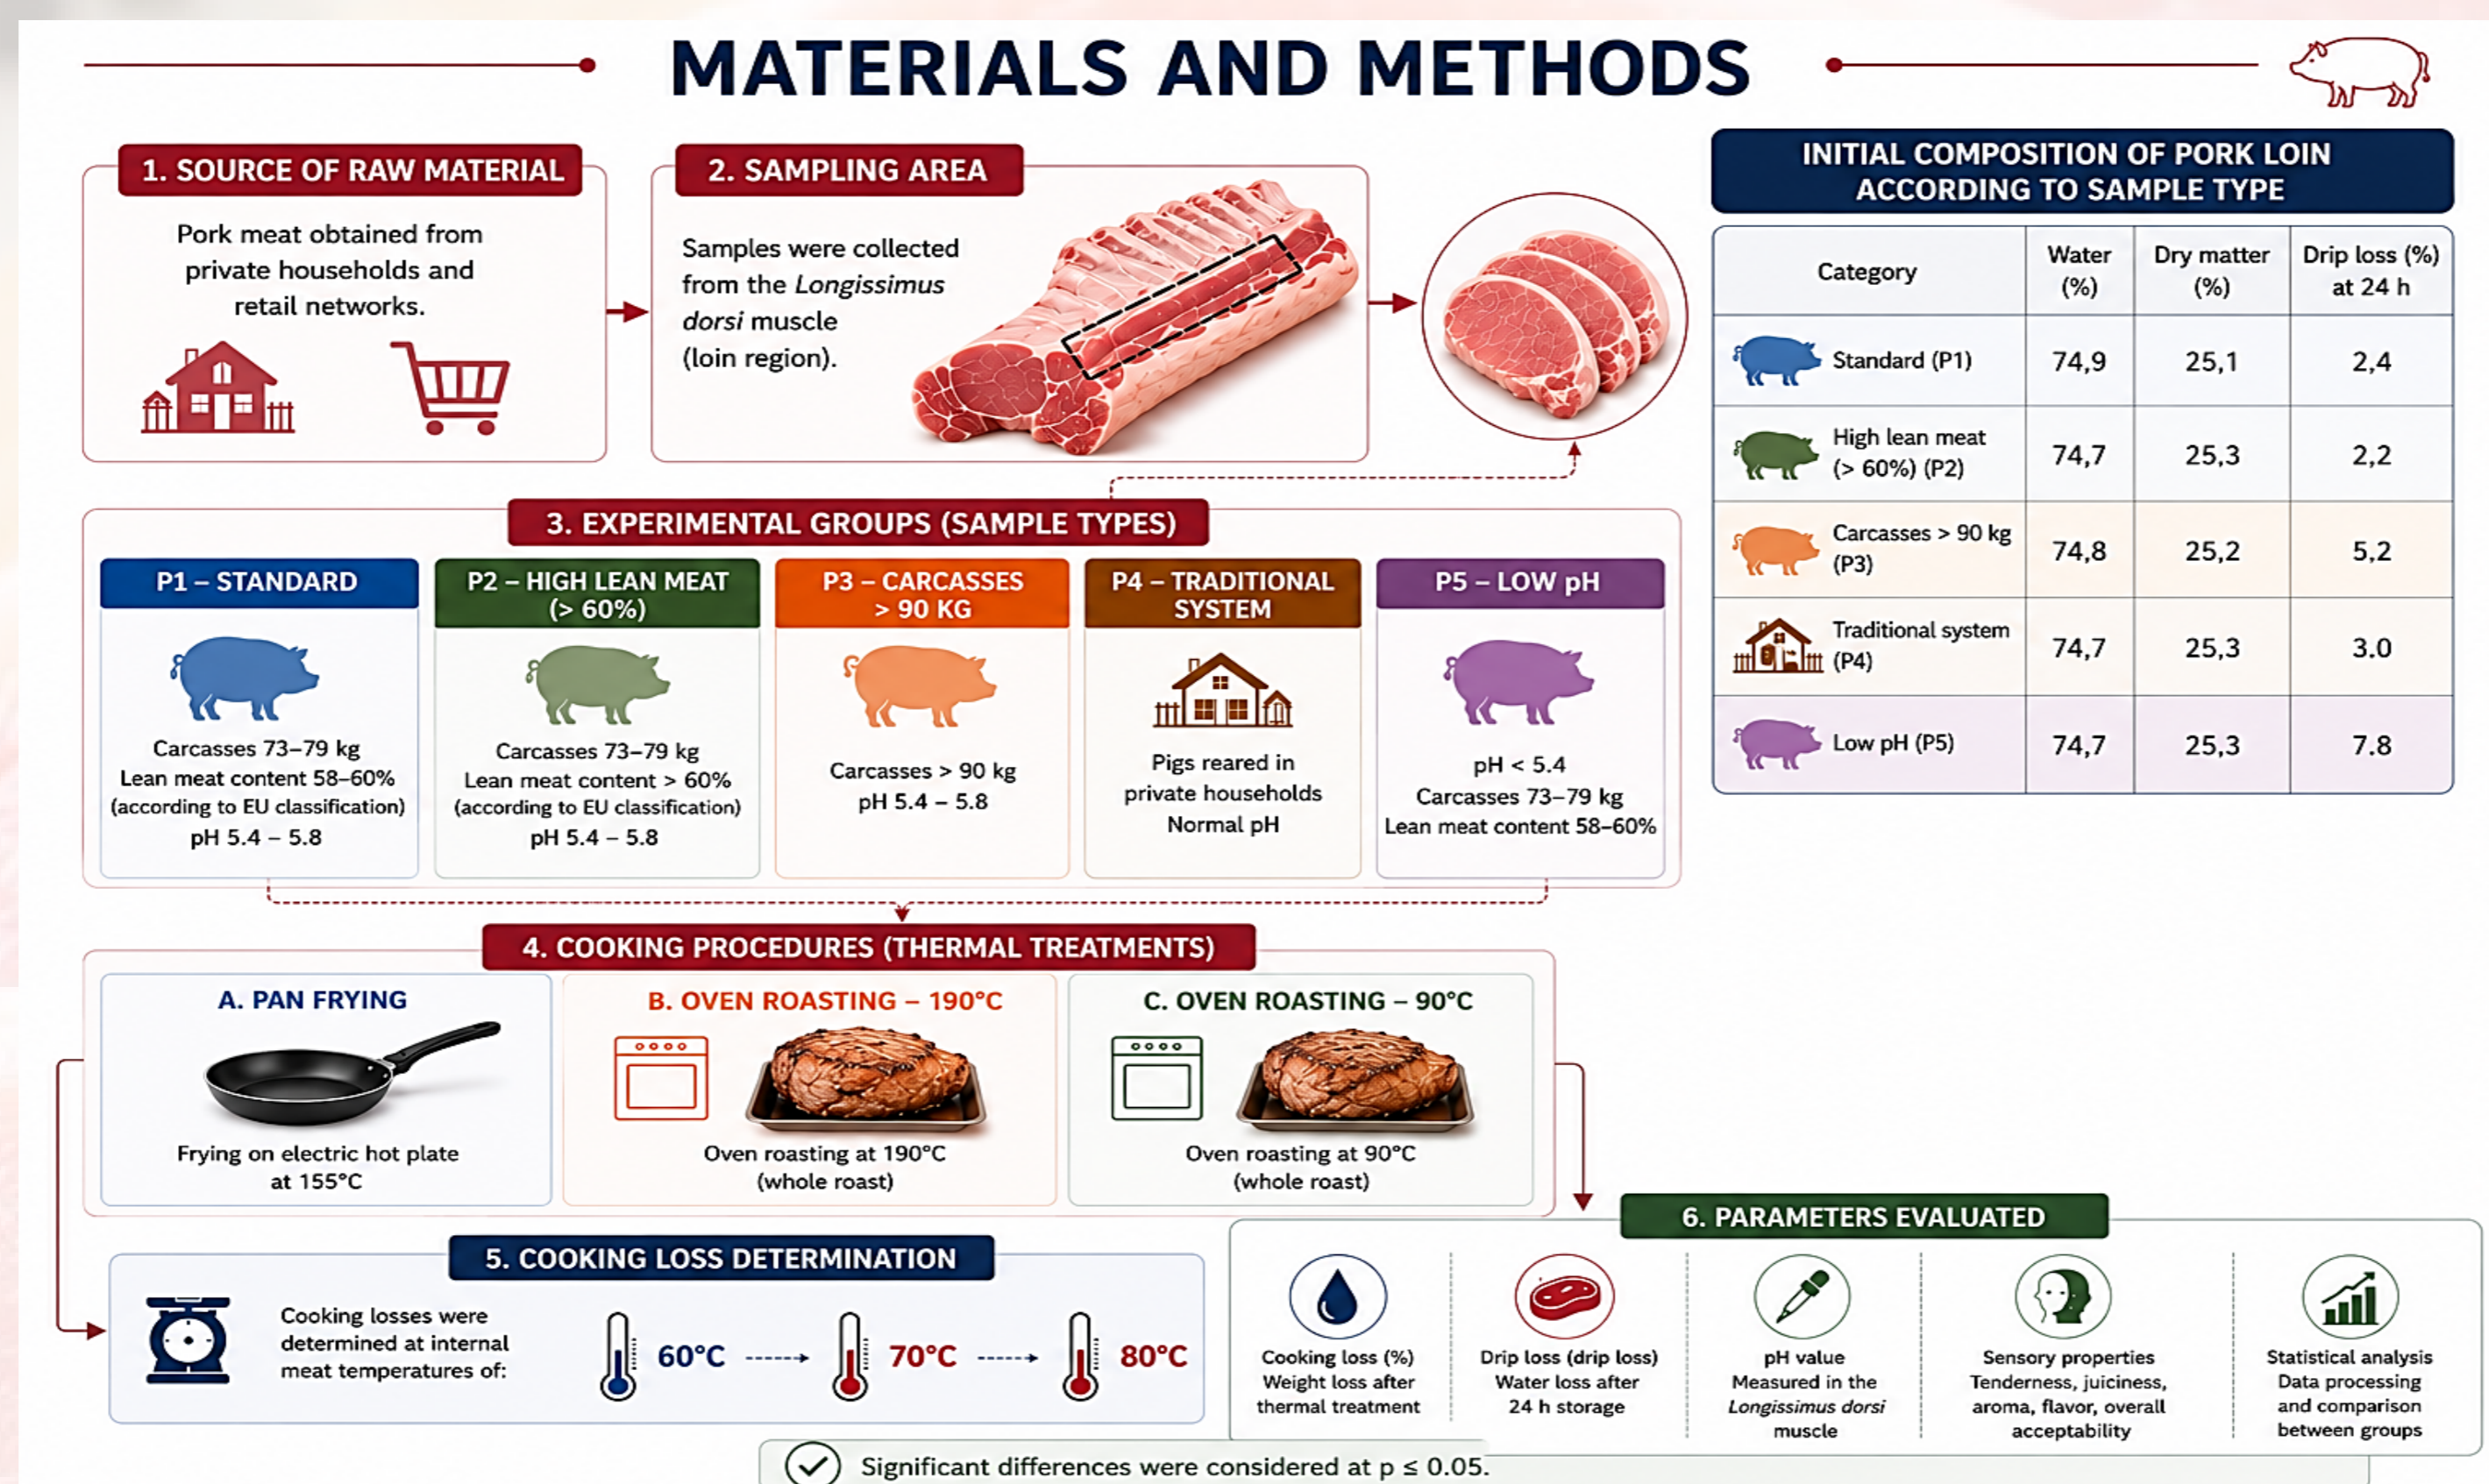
MATERIALS AND METHODS

1. SOURCE OF RAW MATERIAL

Pork meat obtained from private households and retail networks.

2. SAMPLING AREA

Samples were collected from the *Longissimus dorsi* muscle (loin region).

INITIAL COMPOSITION OF PORK LOIN ACCORDING TO SAMPLE TYPE

| Category | Water (%) | Dry matter (%) | Drip loss (%) at 24 h |
|---|---|---|---|
| Standard (P1) | 74,9 | 25,1 | 2,4 |
| High lean meat (> 60%) (P2) | 74,7 | 25,3 | 2,2 |
| Carcasses > 90 kg (P3) | 74,8 | 25,2 | 5,2 |
| Traditional system (P4) | 74,7 | 25,3 | 3.0 |
| Low pH (P5) | 74,7 | 25,3 | 7.8 |

3. EXPERIMENTAL GROUPS (SAMPLE TYPES)

P1 – STANDARD
Carcasses 73–79 kg
Lean meat content 58–60%
(according to EU classification)
pH 5.4 – 5.8

P2 – HIGH LEAN MEAT (> 60%)
Carcasses 73–79 kg
Lean meat content > 60%
(according to EU classification)
pH 5.4 – 5.8

P3 – CARCASSES > 90 KG
Carcasses > 90 kg
pH 5.4 – 5.8

P4 – TRADITIONAL SYSTEM
Pigs reared in private households
Normal pH

P5 – LOW pH
pH < 5.4
Carcasses 73–79 kg
Lean meat content 58–60%

4. COOKING PROCEDURES (THERMAL TREATMENTS)

A. PAN FRYING
Frying on electric hot plate at 155°C

B. OVEN ROASTING – 190°C
Oven roasting at 190°C (whole roast)

C. OVEN ROASTING – 90°C
Oven roasting at 90°C (whole roast)

5. COOKING LOSS DETERMINATION

Cooking losses were determined at internal meat temperatures of:

60°C 70°C 80°C

6. PARAMETERS EVALUATED

Cooking loss (%)
Weight loss after thermal treatment

Drip loss (drip loss)
Water loss after 24 h storage

pH value
Measured in the *Longissimus dorsi* muscle

Sensory properties
Tenderness, juiciness, aroma, flavor, overall acceptability

Statistical analysis
Data processing and comparison between groups

Significant differences were considered at p ≤ 0.05.